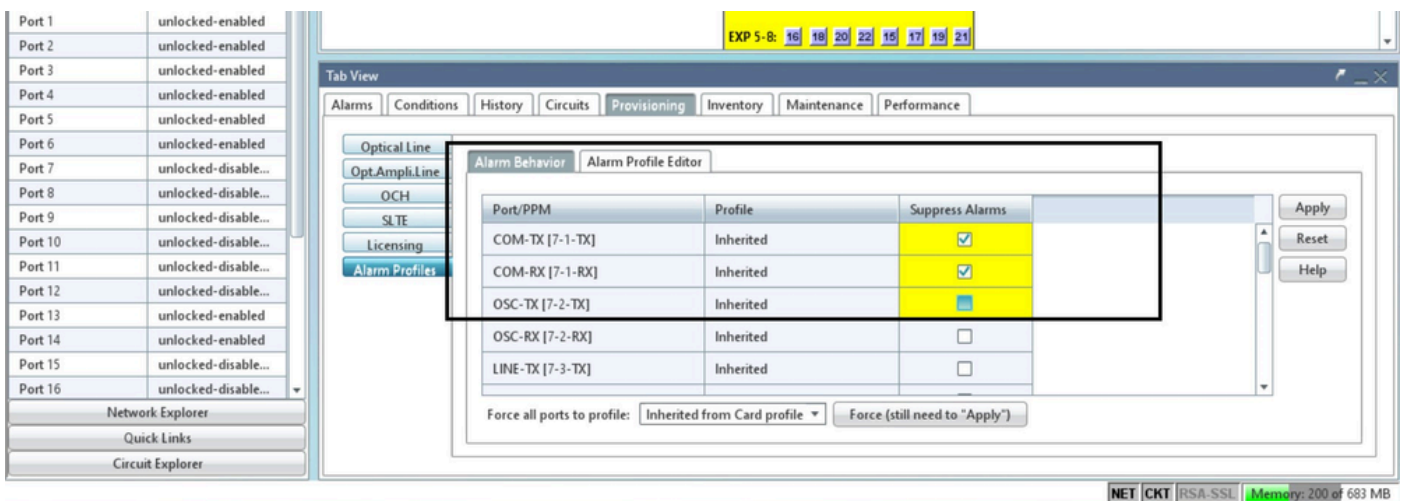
| Port | State |
|---|---|
| Port 1 | unlocked-enabled |
| Port 2 | unlocked-enabled |
| Port 3 | unlocked-enabled |
| Port 4 | unlocked-enabled |
| Port 5 | unlocked-enabled |
| Port 6 | unlocked-enabled |
| Port 7 | unlocked-disable... |
| Port 8 | unlocked-disable... |
| Port 9 | unlocked-disable... |
| Port 10 | unlocked-disable... |
| Port 11 | unlocked-disable... |
| Port 12 | unlocked-disable... |
| Port 13 | unlocked-enabled |
| Port 14 | unlocked-enabled |
| Port 15 | unlocked-disable... |
| Port 16 | unlocked-disable... |

Network Explorer
Quick Links
Circuit Explorer

EXP 5-8: 16 18 20 22 15 17 19 21

Tab View

Alarms | Conditions | History | Circuits | Provisioning | Inventory | Maintenance | Performance

Optical Line
Opt.Ampli.Line
OCH
SLTE
Licensing
Alarm Profiles

Alarm Behavior | Alarm Profile Editor

| Port/PPM | Profile | Suppress Alarms |
|---|---|---|
| COM-TX [7-1-TX] | Inherited | ☑ |
| COM-RX [7-1-RX] | Inherited | ☑ |
| OSC-TX [7-2-TX] | Inherited | ☐ |
| OSC-RX [7-2-RX] | Inherited | ☐ |
| LINE-TX [7-3-TX] | Inherited | ☐ |

Apply
Reset
Help

Force all ports to profile: Inherited from Card profile ▾ Force (still need to "Apply")

NET CKT RSA-SSL Memory: 200 of 683 MB